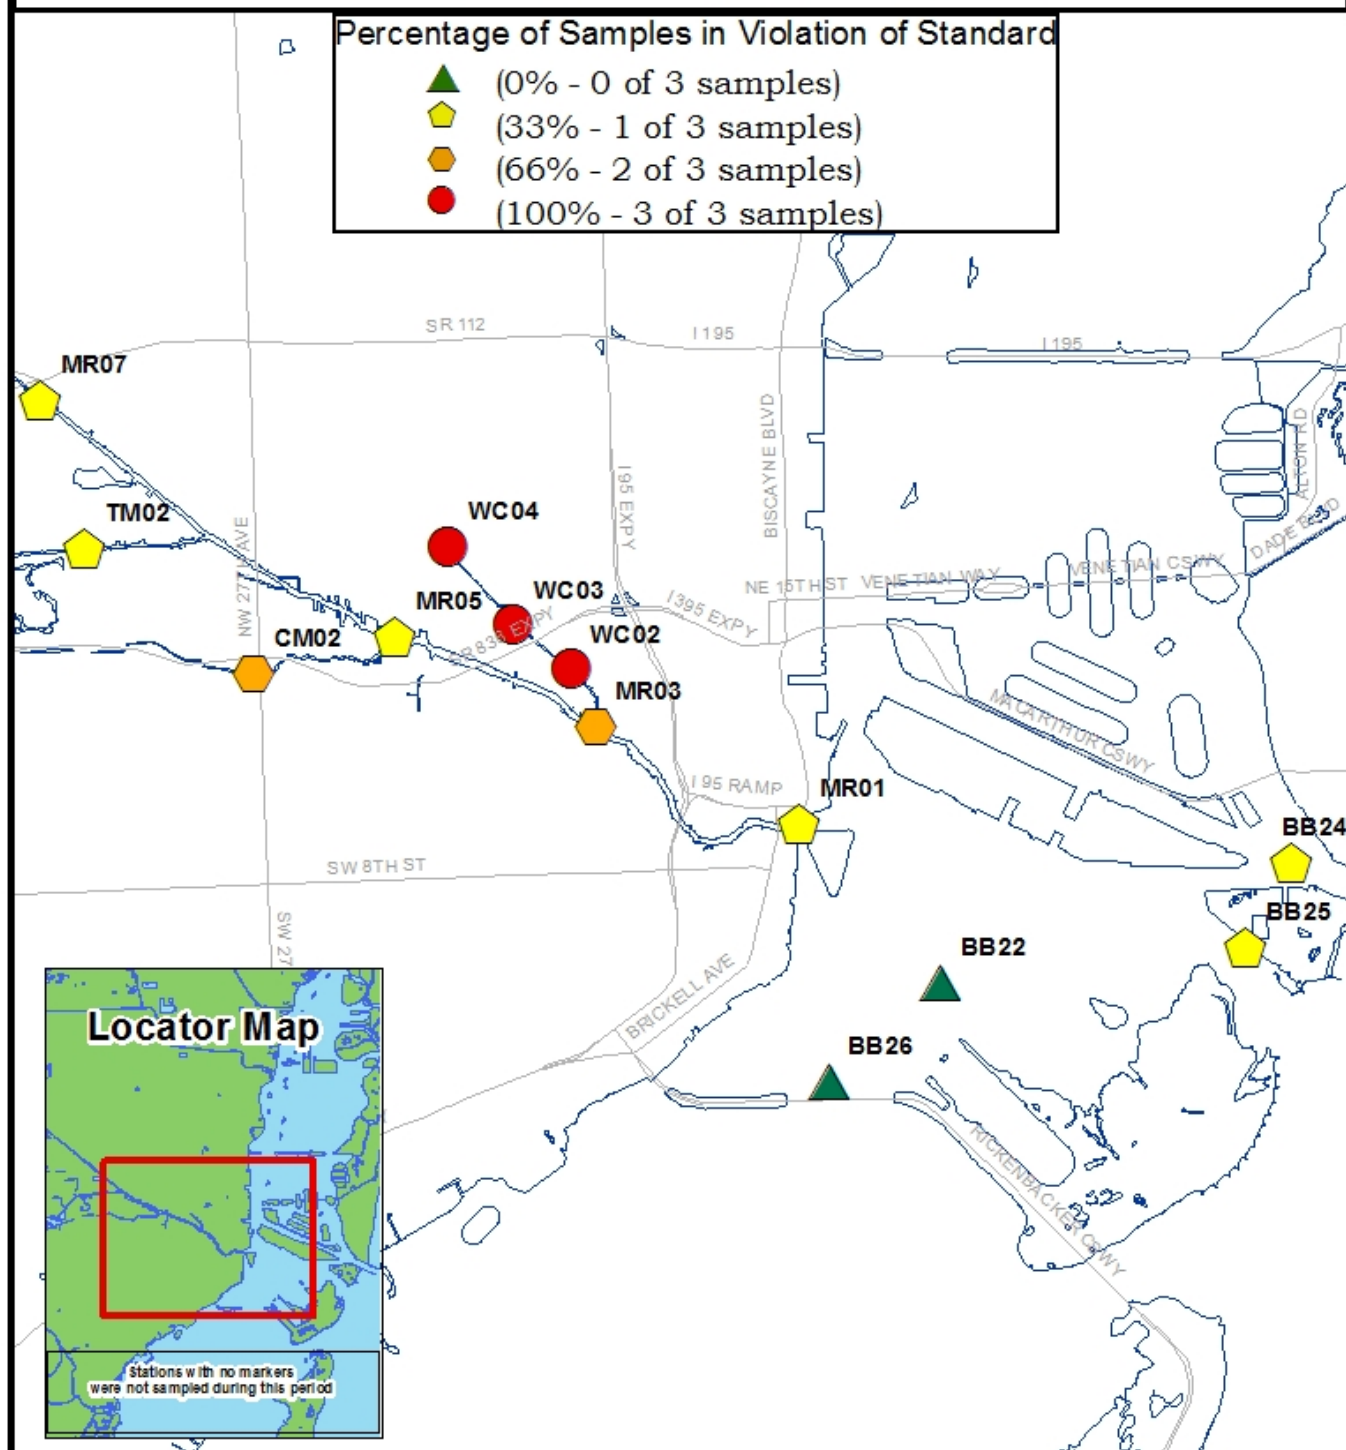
Percentage of Samples in Violation of Standard
(0% - 0 of 3 samples)
(33% - 1 of 3 samples)
(66% - 2 of 3 samples)
(100% - 3 of 3 samples)

SR 112
I 195
I 195
MR07
TM02
NW 27TH AVE
WC04
MR05
WC03
WC02
CM02
MR03
SR 836 EXPY
I 95 EXPY
I 395 EXPY
BISCAYNE BLVD
NE 15TH ST
VENETIAN WAY
VENETIAN CSWY
ALTON RD
DADE BLVD
MACARTHUR CSWY
I 95 RAMP
MR01
BB24
BB25
SW 8TH ST
SW 27
BB22
BB26
BRICKELL AVE
RICKENBACKER CSWY

Locator Map
Stations with no markers were not sampled during this period